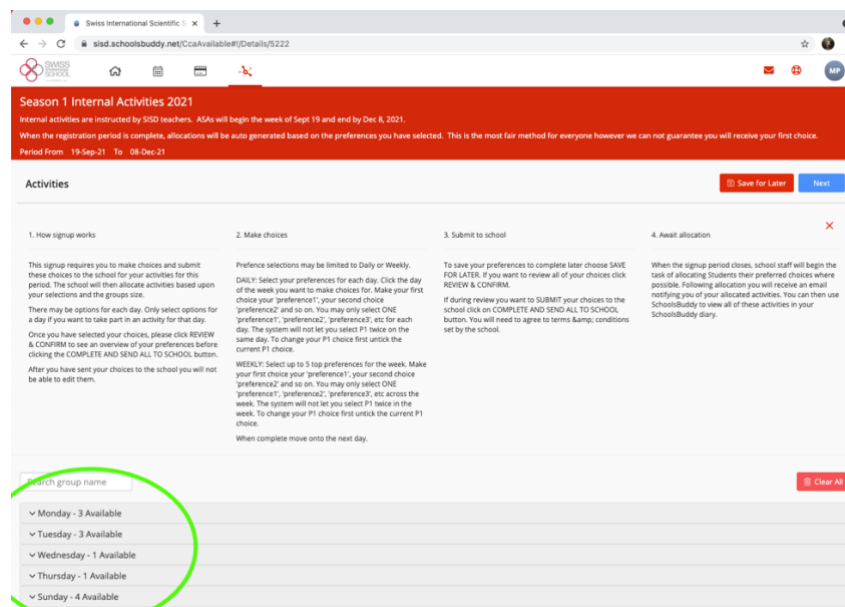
Swiss International Scientific S ×

sisd.schoolsbuddy.net/CcaAvailable#!/Details/5222

SWISS SCHOOL

MP

Season 1 Internal Activities 2021

Internal activities are instructed by SISD teachers. ASAs will begin the week of Sept 19 and end by Dec 8, 2021.

When the registration period is complete, allocations will be auto generated based on the preferences you have selected. This is the most fair method for everyone however we can not guarantee you will receive your first choice.

Period From 19-Sep-21 To 08-Dec-21

Activities

Save for Later

Next

1. How signup works

This signup requires you to make choices and submit these choices to the school for your activities for this period. The school will then allocate activities based upon your selections and the groups size.

There may be options for each day. Only select options for a day if you want to take part in an activity for that day.

Once you have selected your choices, please click REVIEW & CONFIRM to see an overview of your preferences before clicking the COMPLETE AND SEND ALL TO SCHOOL button.

After you have sent your choices to the school you will not be able to edit them.

2. Make choices

Prefence selections may be limited to Daily or Weekly.

DAILY: Select your preferences for each day. Click the day of the week you want to make choices for. Make your first choice your 'preference1', your second choice 'preference2' and so on. You may only select ONE 'preference1', 'preference2', 'preference3', etc for each day. The system will not let you select P1 twice on the same day. To change your P1 choice first untick the current P1 choice.

WEEKLY: Select up to 5 top preferences for the week. Make your first choice your 'preference1', your second choice 'preference2' and so on. You may only select ONE 'preference1', 'preference2', 'preference3', etc across the week. The system will not let you select P1 twice in the week. To change your P1 choice first untick the current P1 choice.

When complete move onto the next day.

3. Submit to school

To save your preferences to complete later choose SAVE FOR LATER. If you want to review all of your choices click REVIEW & CONFIRM.

If during review you want to SUBMIT your choices to the school click on COMPLETE AND SEND ALL TO SCHOOL button. You will need to agree to terms &amp; conditions set by the school.

4. Await allocation

When the signup period closes, school staff will begin the task of allocating Students their preferred choices where possible. Following allocation you will receive an email notifying you of your allocated activities. You can then use SchoolsBuddy to view all of these activities in your SchoolsBuddy diary.

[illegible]arch group name

Clear All

Monday - 3 Available

Tuesday - 3 Available

Wednesday - 1 Available

Thursday - 1 Available

Sunday - 4 Available